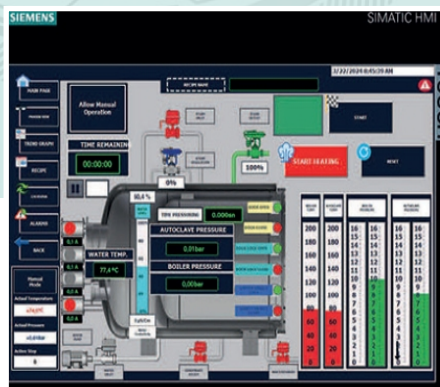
SIEMENS

SIMATIC HMI

3/22/2024 8:45:29 AM

MAIN PAGE

Allow Manual Operation

RECIPE NAME

START

TREND GRAPH

TIME REMAINING

RECIPE

00:00:00

START HEATING

RESET

ALARMS

0%

100%

BACK

80.6 %

TIME PRESSURE

0.000bar

AUTOCLAVE PRESSURE

0,01bar

WATER TEMP.

77.4°C

BOILER PRESSURE

0,00bar

Manual Mode

Actual Temperature

Actual Pressure

Active Step

0

| 200 | 200 | 16 | 16 |
|---|---|---|---|
| 180 | 180 | 15 | 15 |
| 160 | 160 | 14 | 14 |
| 140 | 140 | 13 | 13 |
| 120 | 120 | 12 | 12 |
| 100 | 100 | 11 | 11 |
| 80 | 80 | 10 | 10 |
| 60 | 60 | 9 | 9 |
| 40 | 40 | 8 | 8 |
| 20 | 20 | 7 | 7 |
| 0 | 0 | 6 | 6 |
| | | 5 | 5 |
| | | 4 | 4 |
| | | 3 | 3 |
| | | 2 | 2 |
| | | 1 | 1 |
| | | 0 | 0 |